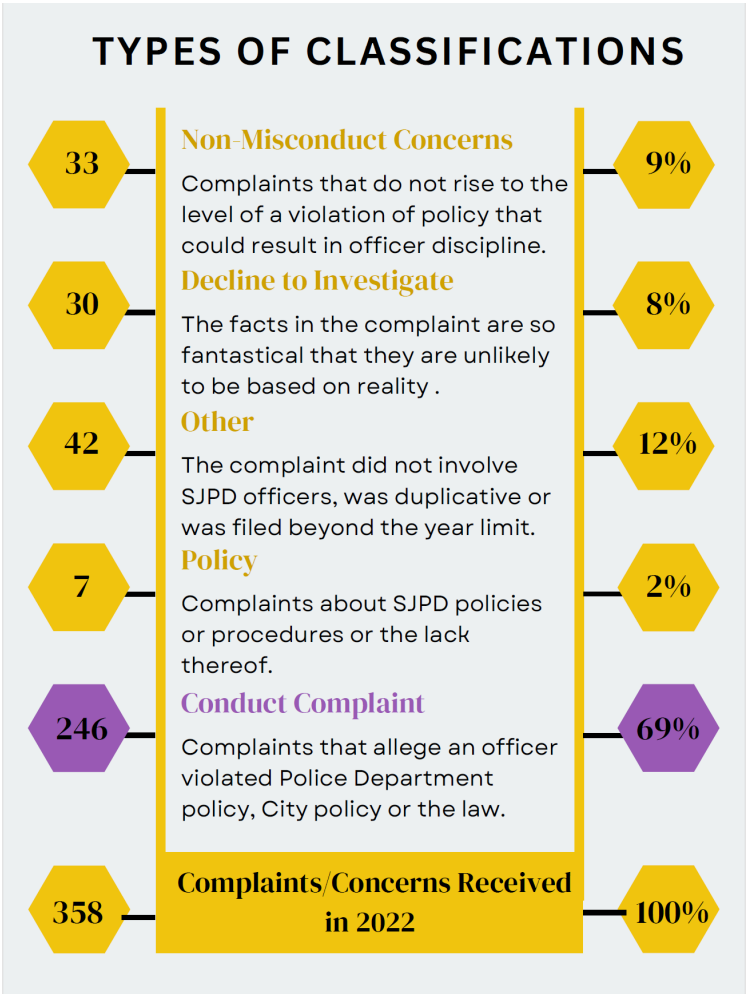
TYPES OF CLASSIFICATIONS

33

Non-Misconduct Concerns

Complaints that do not rise to the level of a violation of policy that could result in officer discipline.

9%

30

Decline to Investigate

The facts in the complaint are so fantastical that they are unlikely to be based on reality .

8%

42

Other

The complaint did not involve SJPD officers, was duplicative or was filed beyond the year limit.

12%

7

Policy

Complaints about SJPD policies or procedures or the lack thereof.

2%

246

Conduct Complaint

Complaints that allege an officer violated Police Department policy, City policy or the law.

69%

358

Complaints/Concerns Received in 2022

100%